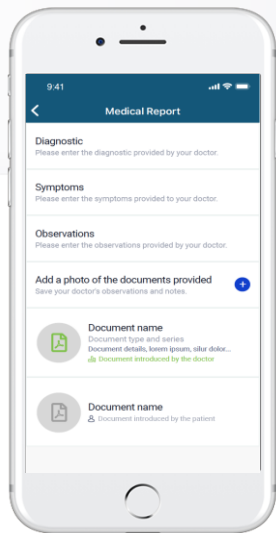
9:41

Medical Report

Diagnostic
Please enter the diagnostic provided by your doctor.

Symptoms
Please enter the symptoms provided to your doctor.

Observations
Please enter the observations provided by your doctor.

Add a photo of the documents provided
Save your doctor's observations and notes.

Document name
Document type and series
Document details, lorem ipsum, silur dolor...
Document introduced by the doctor

Document name
Document introduced by the patient